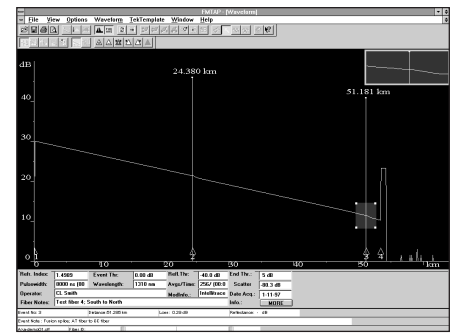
FMTAP - [Waveform]
File View Options Waveform TekTemplate Window Help

dB
24.380 km
51.181 km
40
30
20
10
0
1
2
3
4
0
10
20
30
40
50
km

Refr. Index: 1.4669
Event Thr: 0.00 dB
Refl. Thr: -40.0 dB
End Thr: 5 dB
Pulsewidth: 0000 ns (00
Wavelength: 1310 nm
Avgs/Time: 256/ 00:0
Scatter: -80.3 dB
Operator: CL Smith
ModInfo:
IntelliTrace
Date Acq: 1-11-97
Fiber Notes: Test fiber 4; South to North
Info:
MORE

Event No: 3
Distance 51.285 km
Loss: 0.28 dB
Reflectance: - dB
Event Note: Fusion splice; AT fiber to EE fiber
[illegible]
Fiber ID: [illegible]